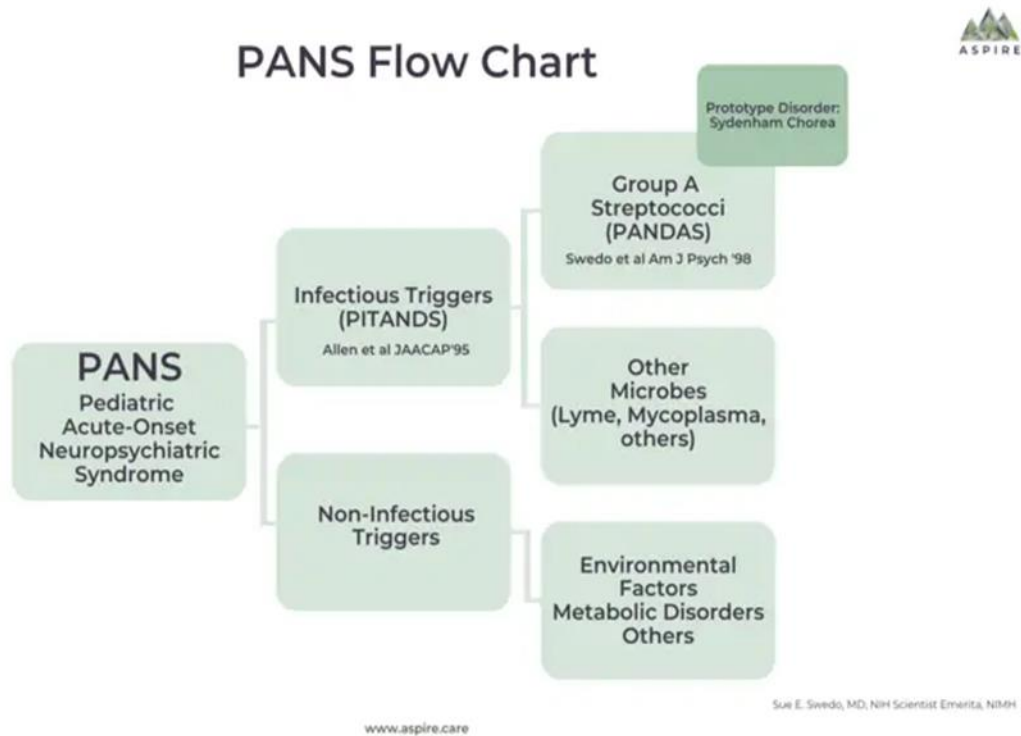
PANS Flow Chart

ASPIRE

Prototype Disorder: Sydenham Chorea

PANS
Pediatric Acute-Onset Neuropsychiatric Syndrome

Infectious Triggers (PITANDS)
Allen et al JAACAP'95

Group A Streptococci (PANDAS)
Swedo et al Am J Psych '98

Other Microbes (Lyme, Mycoplasma, others)

Non-Infectious Triggers

Environmental Factors Metabolic Disorders Others

Sue E. Swedo, MD, NIH Scientist Emerita, NIMH

www.aspire.care